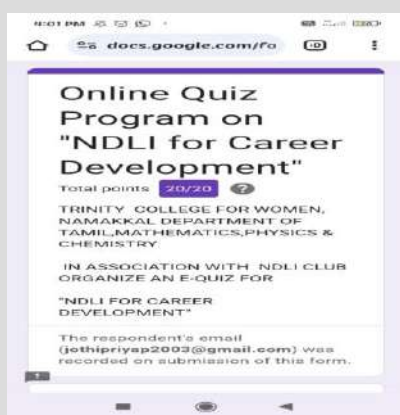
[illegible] PM

docs.google.com/fo

Online Quiz Program on "NDLI for Career Development"

Total points 20/20

TRINITY COLLEGE FOR WOMEN, NAMAKKAL DEPARTMENT OF TAMIL,MATHEMATICS,PHYSICS & CHEMISTRY

IN ASSOCIATION WITH NDLI CLUB ORGANIZE AN E-QUIZ FOR

"NDLI FOR CAREER DEVELOPMENT"

The respondent's email (jothipriyap2003@gmail.com) was recorded on submission of this form.